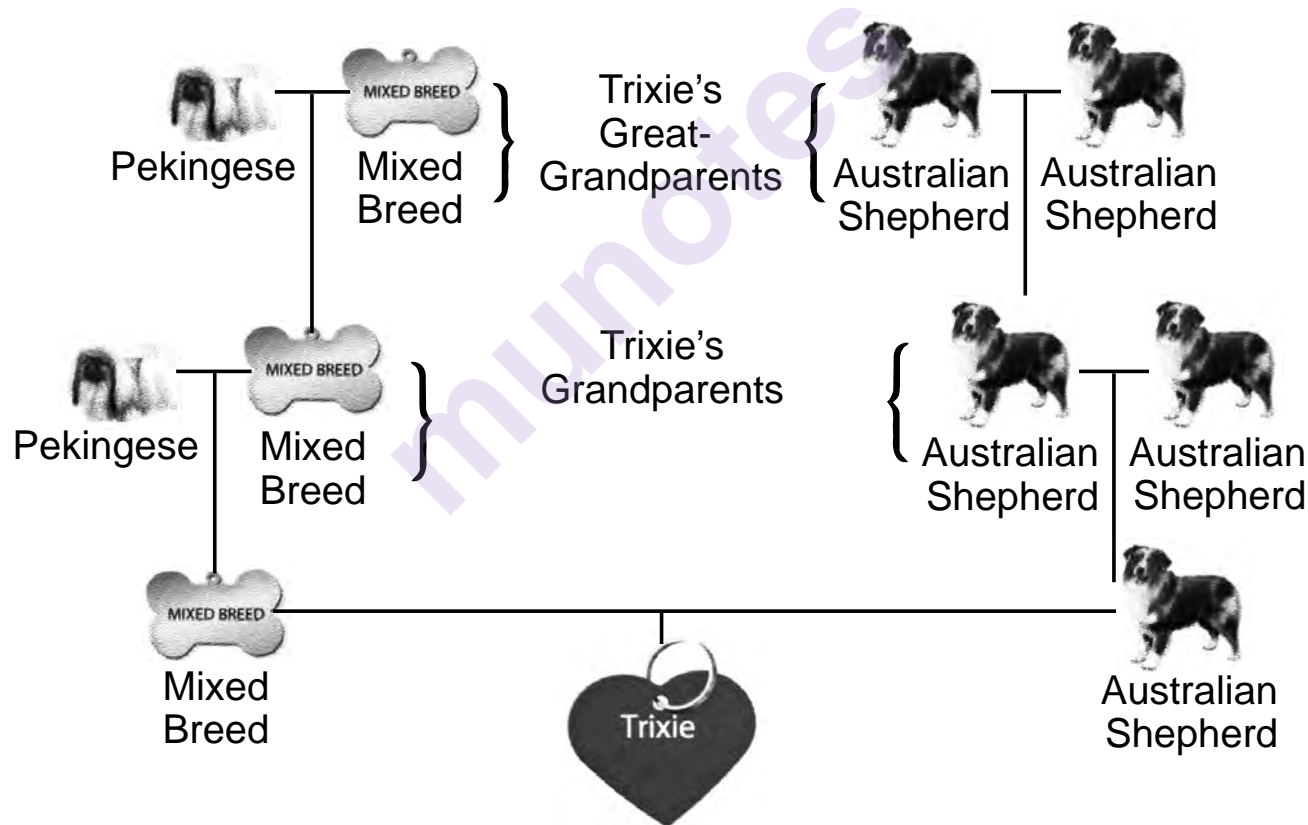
MIXED BREED

Pekingese

Mixed Breed

Trixie's Great-Grandparents

Australian Shepherd

Australian Shepherd

MIXED BREED

Pekingese

Mixed Breed

Trixie's Grandparents

Australian Shepherd

Australian Shepherd

MIXED BREED

Mixed Breed

Trixie

Australian Shepherd

munotes